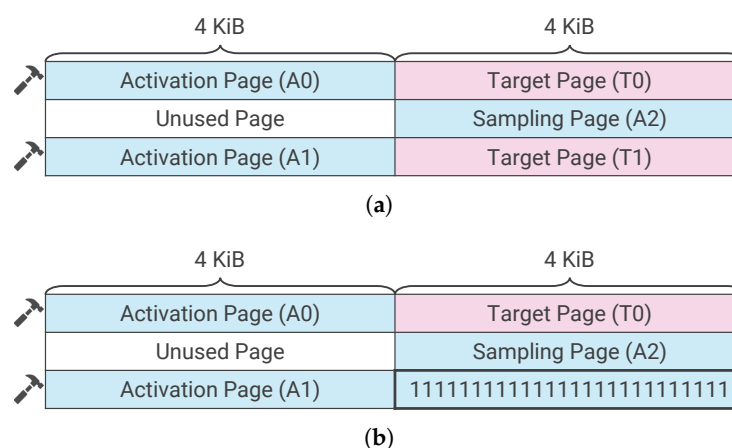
| 4 KiB | 4 KiB |
|---|---|
| Activation Page (A0) | Target Page (T0) |
| Unused Page | Sampling Page (A2) |
| Activation Page (A1) | Target Page (T1) |

(a)

| 4 KiB | 4 KiB |
|---|---|
| Activation Page (A0) | Target Page (T0) |
| Unused Page | Sampling Page (A2) |
| Activation Page (A1) | 111111111111111111111111 |

(b)